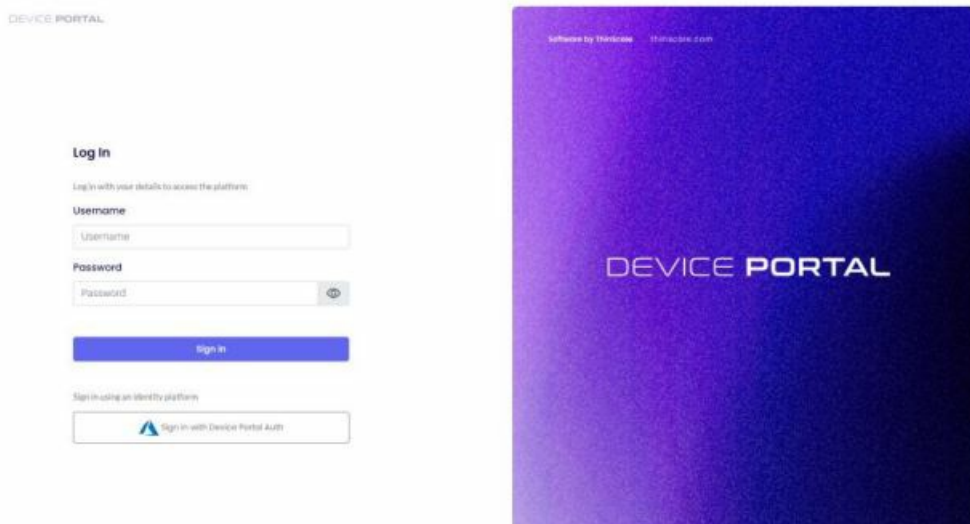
DEVICE PORTAL

Log In

Log in with your details to access the platform

Username

Username

Password

Password

Sign In

Sign in using an identity platform

Sign in with Device Portal Auth

Software by Thinscale thinscale.com

DEVICE PORTAL